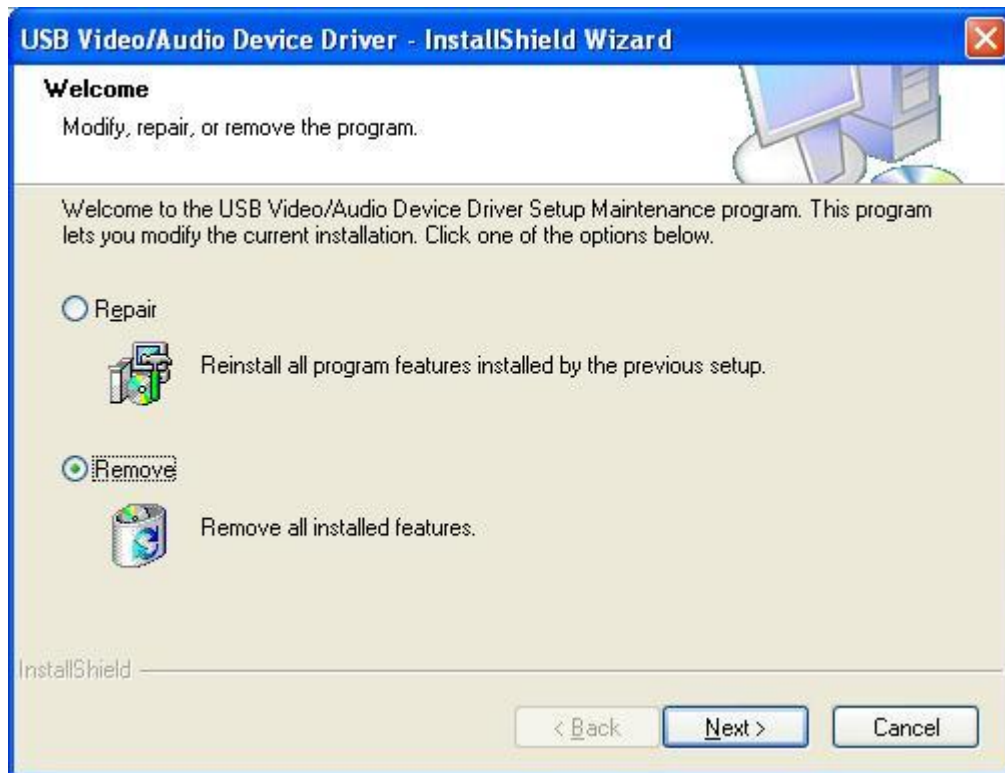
USB Video/Audio Device Driver - InstallShield Wizard

Welcome

Modify, repair, or remove the program.

Welcome to the USB Video/Audio Device Driver Setup Maintenance program. This program lets you modify the current installation. Click one of the options below.

Repair

Reinstall all program features installed by the previous setup.

Remove

Remove all installed features.

InstallShield

< Back

Next >

Cancel